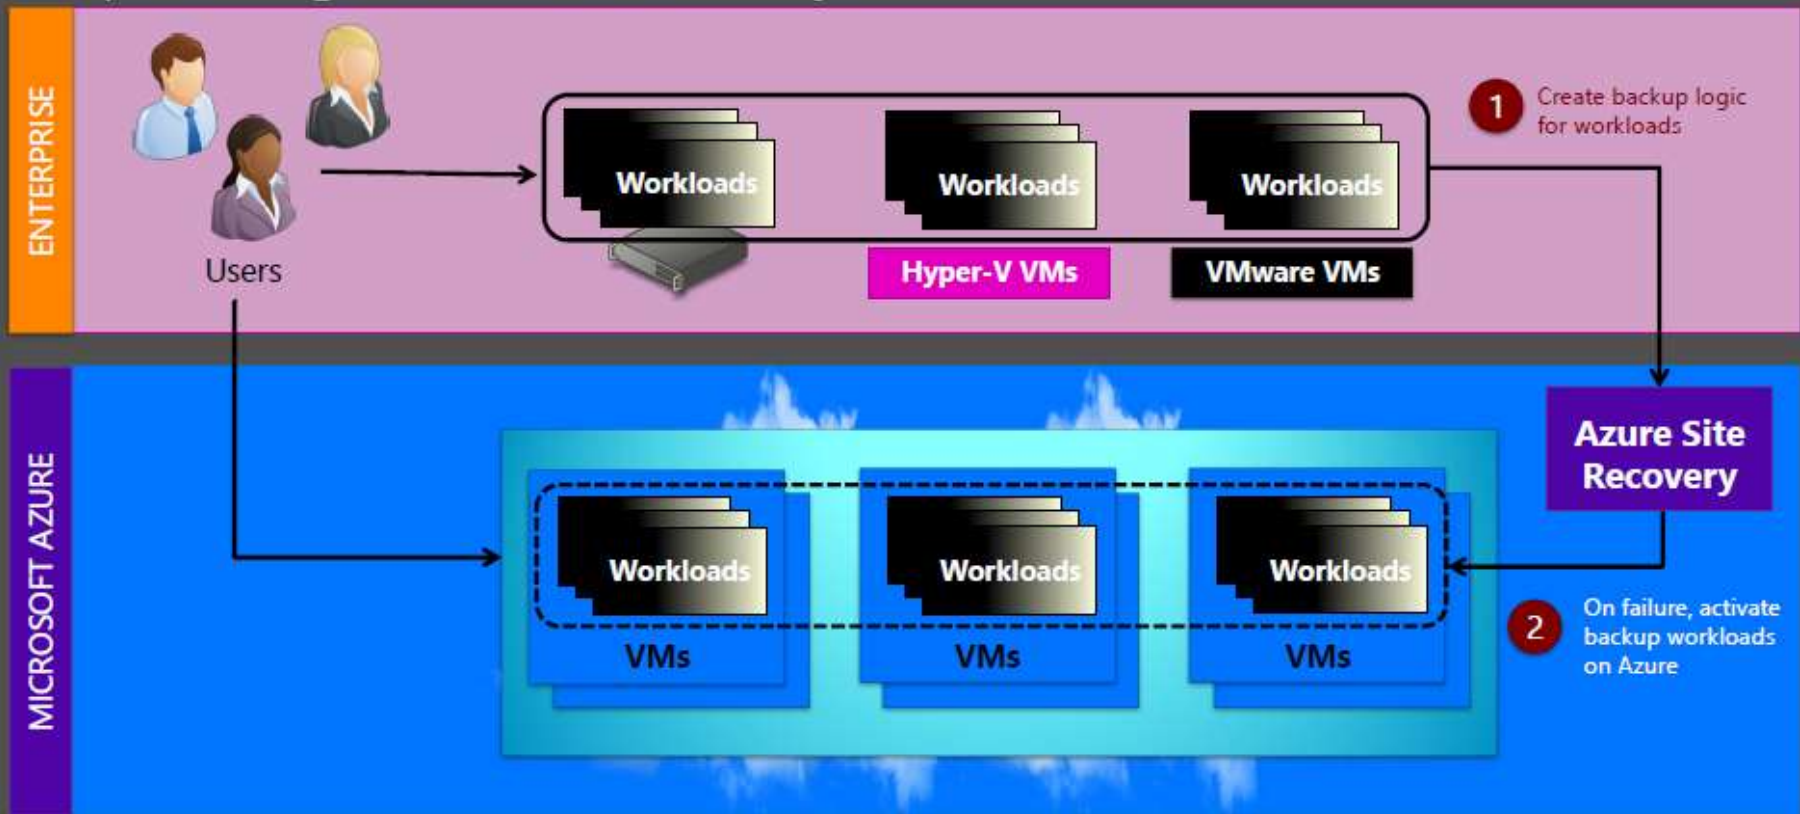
ENTERPRISE

Users

Workloads

Workloads

Workloads

Hyper-V VMs

VMware VMs

1 Create backup logic for workloads

MICROSOFT AZURE

Azure Site Recovery

Workloads

VMs

Workloads

VMs

Workloads

VMs

2 On failure, activate backup workloads on Azure